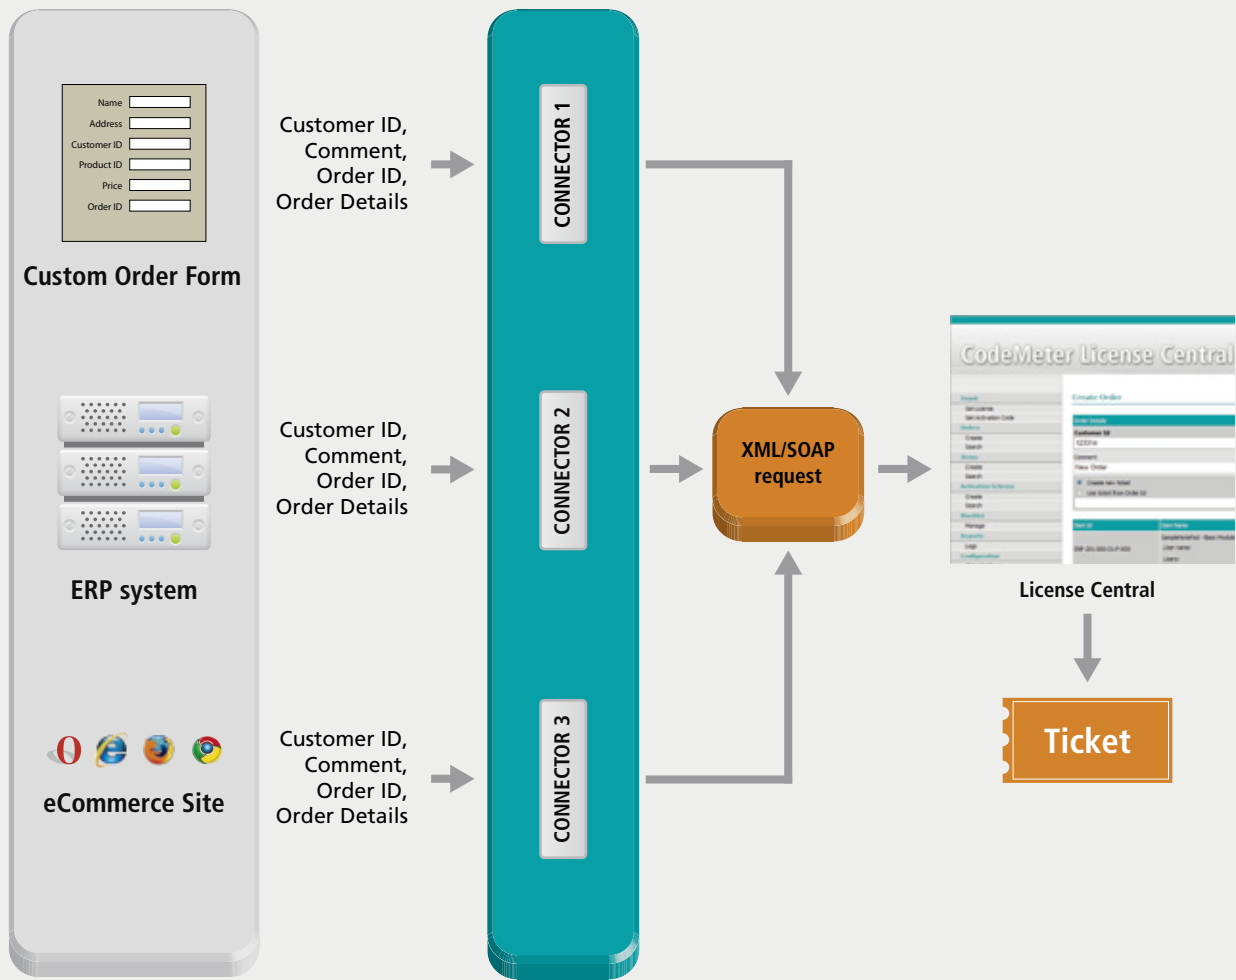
Name
Address
Customer ID
Product ID
Price
Order ID

Custom Order Form

ERP system

eCommerce Site

Customer ID,
Comment,
Order ID,
Order Details

Customer ID,
Comment,
Order ID,
Order Details

Customer ID,
Comment,
Order ID,
Order Details

CONNECTOR 1

CONNECTOR 2

CONNECTOR 3

XML/SOAP
request

CodeMeter License Central

Create Order

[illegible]

License Central

Ticket